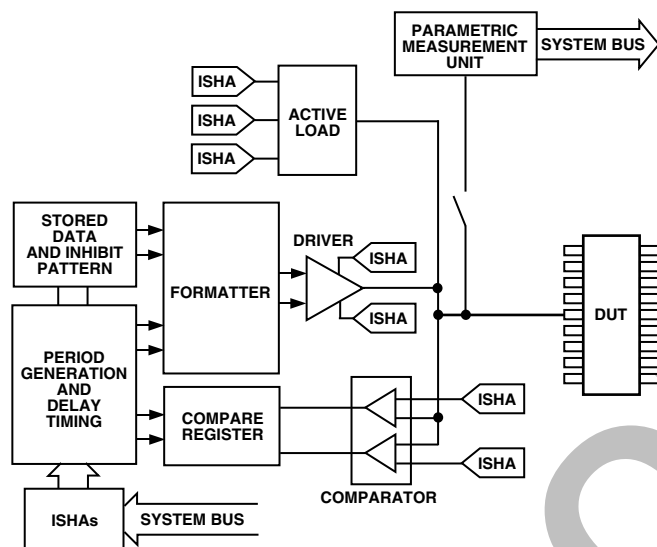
PARAMETRIC MEASUREMENT UNIT

SYSTEM BUS

ISHA

ISHA

ISHA

ACTIVE LOAD

STORED DATA AND INHIBIT PATTERN

FORMATTER

DRIVER

ISHA

ISHA

DUT

PERIOD GENERATION AND DELAY TIMING

COMPARE REGISTER

ISHA

ISHA

COMPARATOR

ISHAs

SYSTEM BUS